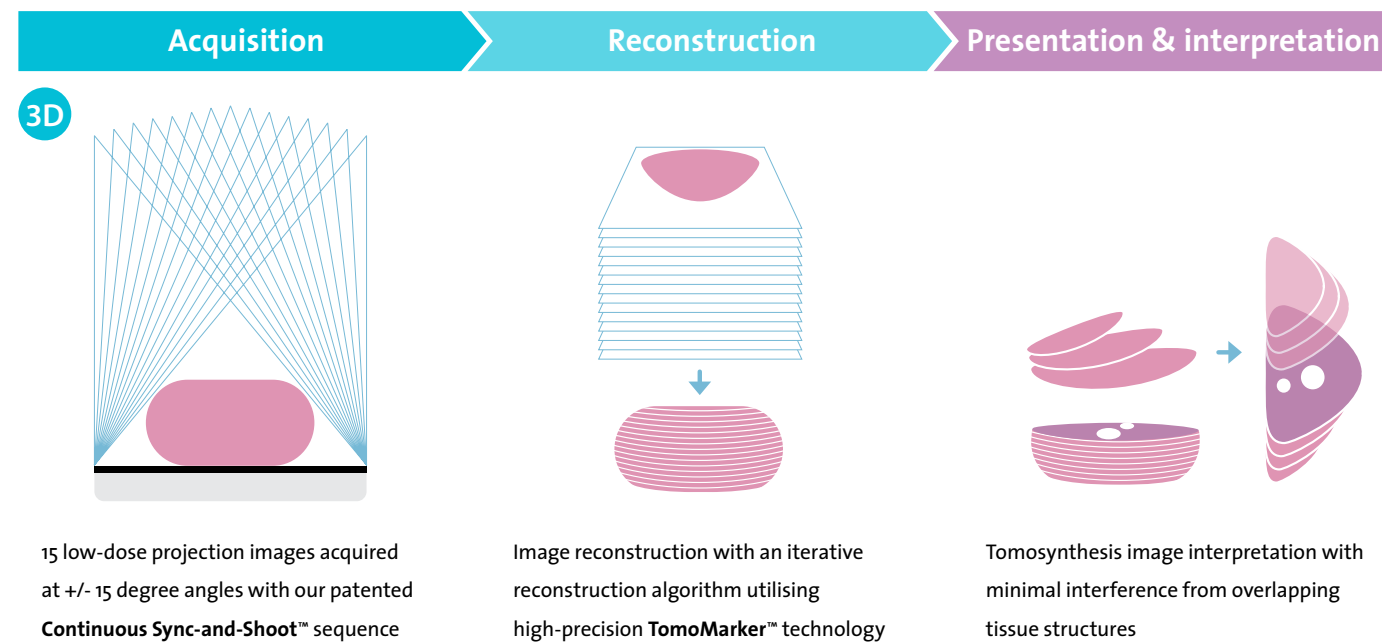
Acquisition

Reconstruction

Presentation & interpretation

3D

15 low-dose projection images acquired at +/- 15 degree angles with our patented **Continuous Sync-and-Shoot™** sequence

Image reconstruction with an iterative reconstruction algorithm utilising high-precision **TomoMarker™** technology

Tomosynthesis image interpretation with minimal interference from overlapping tissue structures